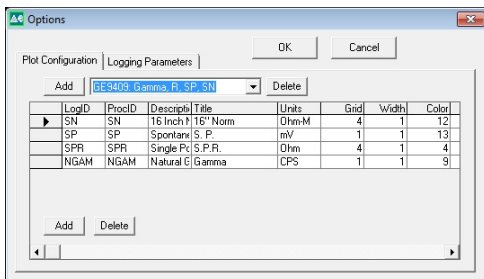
Options

Plot Configuration | Logging Parameters

OK

Cancel

Add

GE9409: Gamma, R, SP, SN

Delete

| | LogID | ProcID | Descripti | Title | Units | Grid | Width | Color |
|---|---|---|---|---|---|---|---|---|
| ▶ | SN | SN | 16 Inch N | 16" Norm | Ohm-M | 4 | 1 | 12 |
| | SP | SP | Spontane | S. P. | mV | 1 | 1 | 13 |
| | SPR | SPR | Single Pc | S.P.R. | Ohm | 4 | 1 | 4 |
| | NGAM | NGAM | Natural G | Gamma | CPS | 1 | 1 | 9 |

Add

Delete